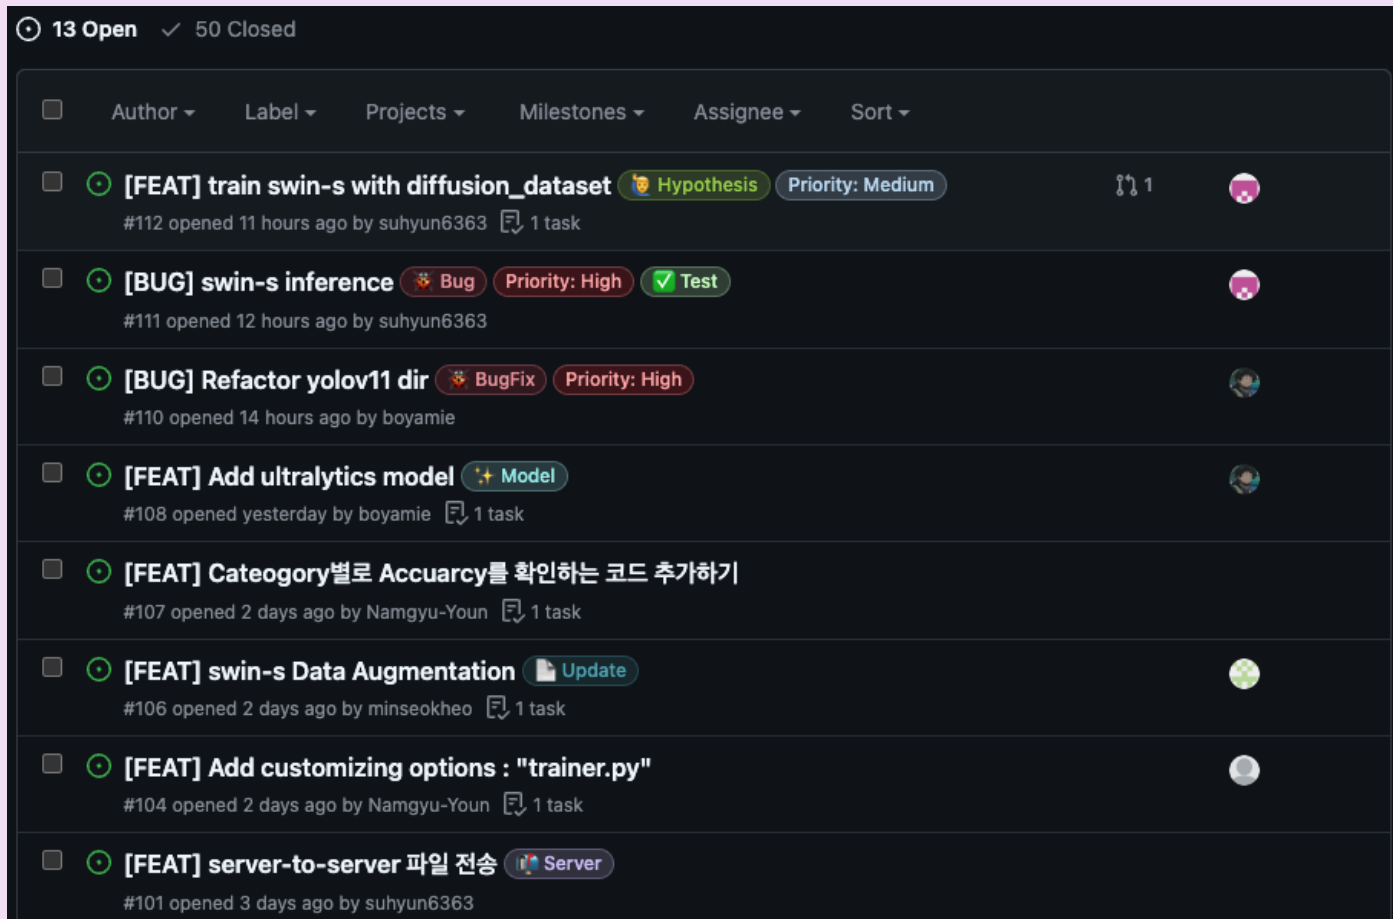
13 Open ✓ 50 Closed

Author ▾ Label ▾ Projects ▾ Milestones ▾ Assignee ▾ Sort ▾

[FEAT] train swin-s with diffusion_dataset Hypothesis Priority: Medium 1
#112 opened 11 hours ago by suhyun6363 1 task

[BUG] swin-s inference Bug Priority: High ✅ Test
#111 opened 12 hours ago by suhyun6363

[BUG] Refactor yolov11 dir BugFix Priority: High
#110 opened 14 hours ago by boyamie

[FEAT] Add ultralytics model ✨ Model
#108 opened yesterday by boyamie 1 task

[FEAT] Cateogory별로 Accuarcy를 확인하는 코드 추가하기
#107 opened 2 days ago by Namgyu-Youn 1 task

[FEAT] swin-s Data Augmentation Update
#106 opened 2 days ago by minseokheo 1 task

[FEAT] Add customizing options : "trainer.py"
#104 opened 2 days ago by Namgyu-Youn 1 task

[FEAT] server-to-server 파일 전송 Server
#101 opened 3 days ago by suhyun6363